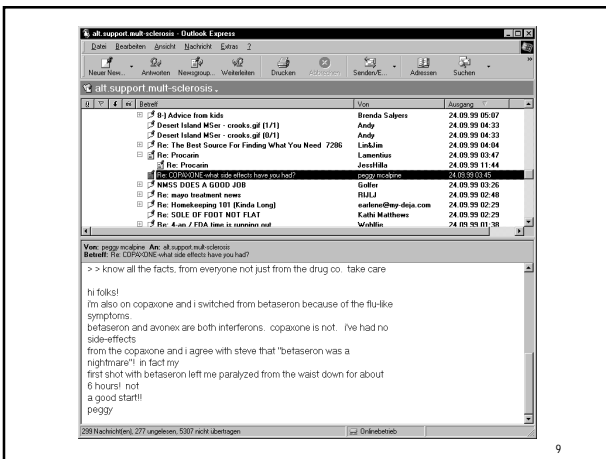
alt.support.mult-sclerosis - Outlook Express

Datei Bearbeiten Ansicht Nachricht Extras ?

Neuer New... Antworten Newsgroup... Weiterleiten Drucken Abbrechen Senden/E... Adressen Suchen

alt.support.mult-sclerosis

| Betreff | Von | Ausgang |
|---|---|---|
| 8-) Advice from kids | Brenda Salpers | 24.09.99 05:07 |
| Desert Island MSer - crooks.gif (1/1) | Andy | 24.09.99 04:33 |
| Desert Island MSer - crooks.gif (0/1) | Andy | 24.09.99 04:33 |
| Re: The Best Source For Finding What You Need 7286 | Lin&Jim | 24.09.99 04:04 |
| Re: Procarin | Lamentius | 24.09.99 03:47 |
| Re: Procarin | JessHilla | 24.09.99 11:44 |
| Re: COPAXONE-what side effects have you had? | peggy mcalpine | 24.09.99 03:45 |
| NMSS DOES A GOOD JOB | Golfer | 24.09.99 03:26 |
| Re: mayo treatment news | RULJ | 24.09.99 02:48 |
| Re: Homekeeping 101 (Kinda Long) | earlene@my-deja.com | 24.09.99 02:29 |
| Re: SOLE OF FOOT NOT FLAT | Kathi Matthews | 24.09.99 02:29 |
| Re: 4-ap / FDA time is running out | Wohlfie | 24.09.99 01:38 |

Von: peggy mcalpine An: alt.support.mult-sclerosis
Betreff: Re: COPAXONE-what side effects have you had?

> > know all the facts, from everyone not just from the drug co. take care

hi folks!
i'm also on copaxone and i switched from betaseron because of the flu-like symptoms.
betaseron and avonex are both interferons. copaxone is not. i've had no side-effects
from the copaxone and i agree with steve that "betaseron was a nightmare"! in fact my
first shot with betaseron left me paralyzed from the waist down for about 6 hours! not
a good start!!
peggy

299 Nachricht(en), 277 ungelesen, 5307 nicht übertragen     Onlinebetrieb

9